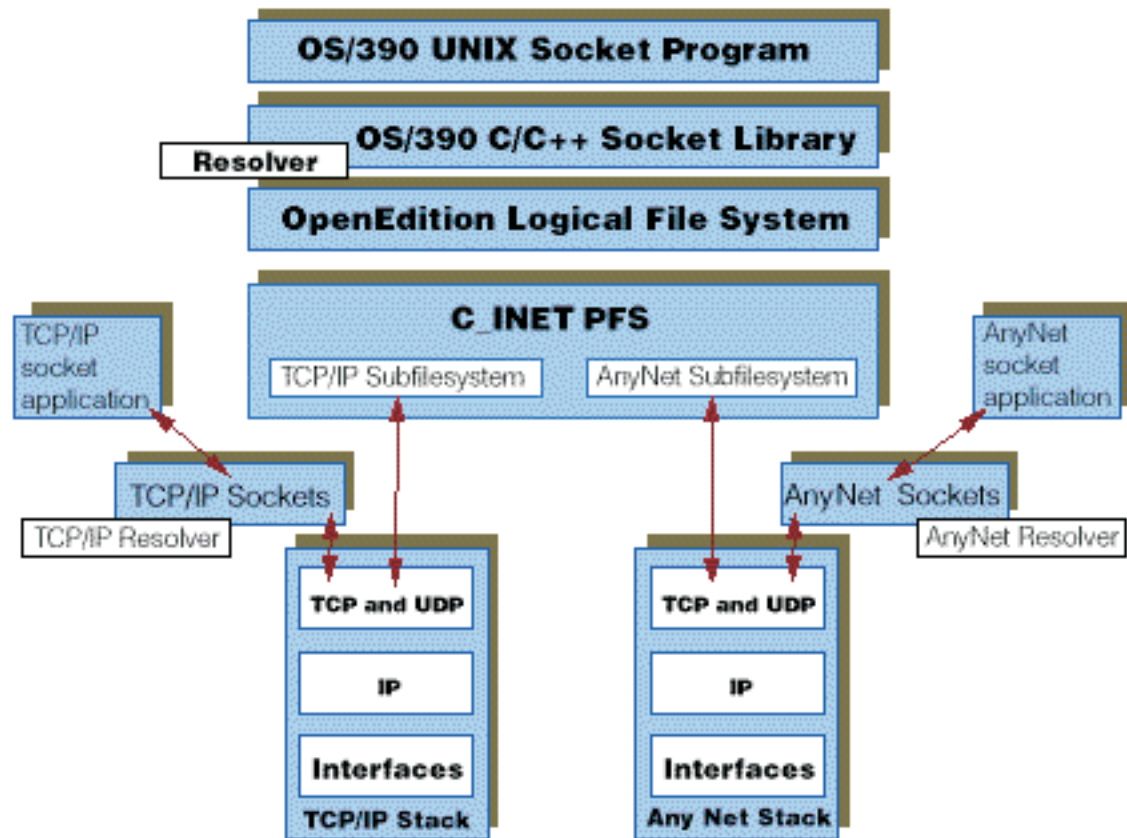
OS/390 UNIX Socket Program

OS/390 C/C++ Socket Library

Resolver

OpenEdition Logical File System

C_INET PFS

TCP/IP Subfilesystem

AnyNet Subfilesystem

TCP/IP socket application

AnyNet socket application

TCP/IP Sockets

TCP/IP Resolver

AnyNet Sockets

AnyNet Resolver

TCP and UDP

IP

Interfaces

TCP/IP Stack

TCP and UDP

IP

Interfaces

Any Net Stack